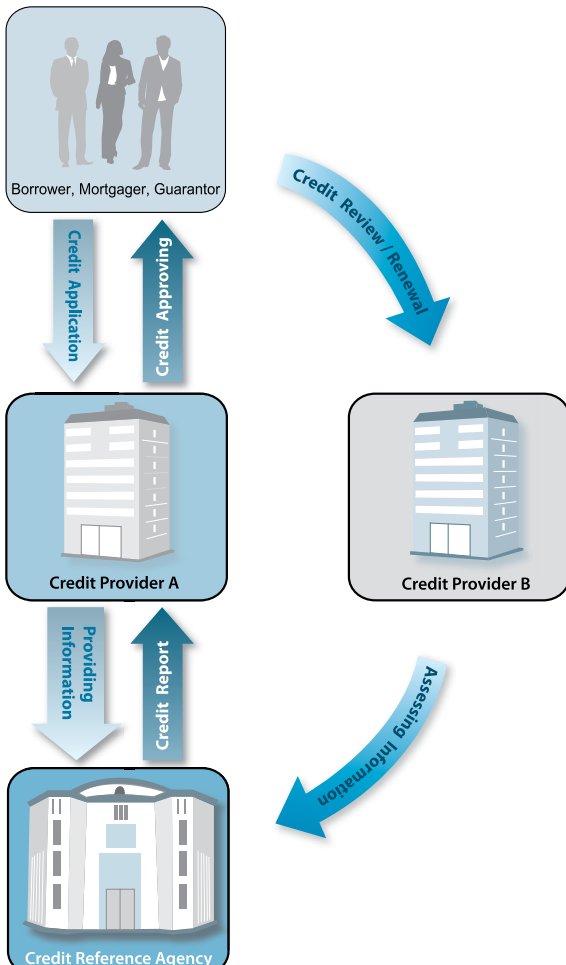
Borrower, Mortgager, Guarantor

Credit Review / Renewal

Credit Application

Credit Approving

Credit Provider A

Credit Provider B

Providing Information

Credit Report

Assessing Information

Credit Reference Agency